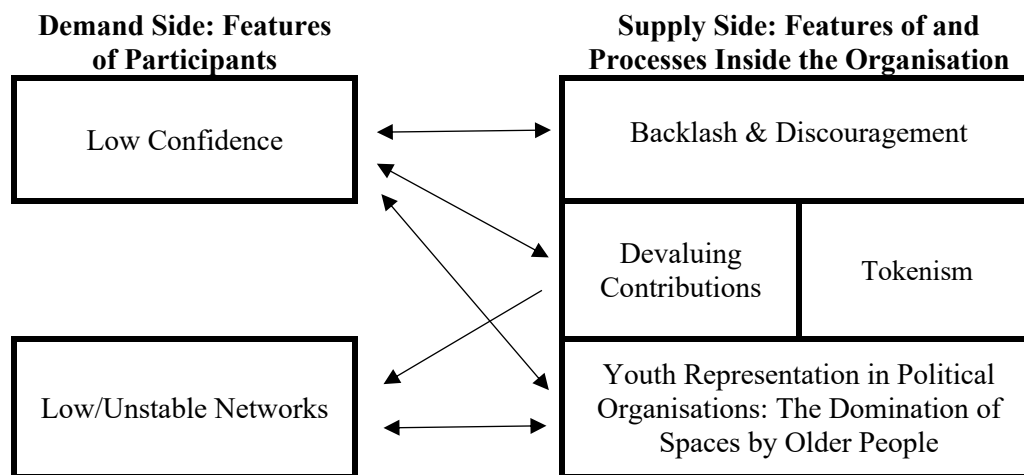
Demand Side: Features of Participants

Supply Side: Features of and Processes Inside the Organisation

Low Confidence

Backlash & Discouragement

Devaluing Contributions

Tokenism

Low/Unstable Networks

Youth Representation in Political Organisations: The Domination of Spaces by Older People